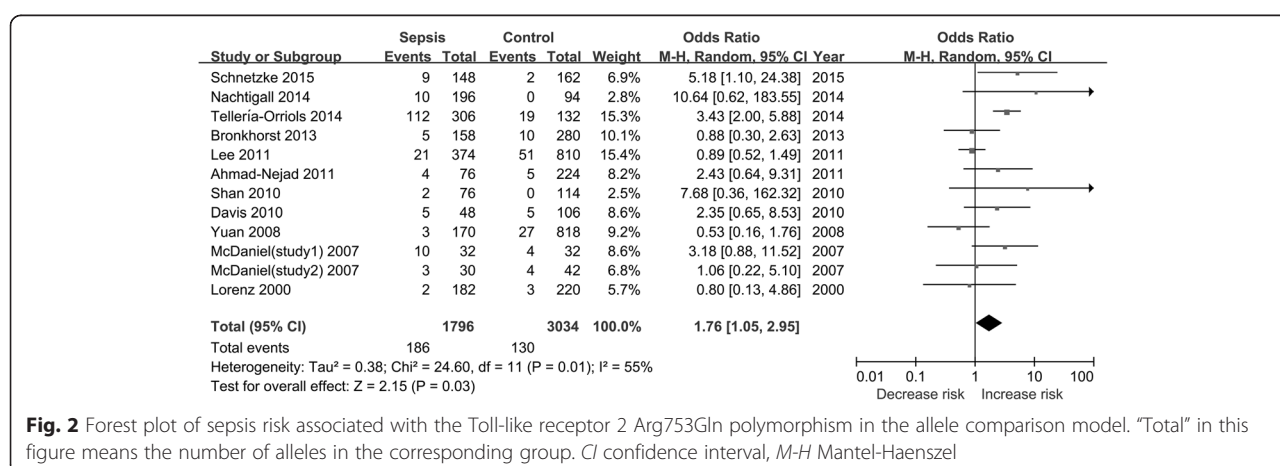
| Study or Subgroup | Sepsis Events | Sepsis Total | Control Events | Control Total | Weight | Odds Ratio M-H, Random, 95% CI | Year |
|---|---|---|---|---|---|---|---|
| Schnetzke 2015 | 9 | 148 | 2 | 162 | 6.9% | 5.18 [1.10, 24.38] | 2015 |
| Nachtigall 2014 | 10 | 196 | 0 | 94 | 2.8% | 10.64 [0.62, 183.55] | 2014 |
| Tellería-Orriols 2014 | 112 | 306 | 19 | 132 | 15.3% | 3.43 [2.00, 5.88] | 2014 |
| Bronkhorst 2013 | 5 | 158 | 10 | 280 | 10.1% | 0.88 [0.30, 2.63] | 2013 |
| Lee 2011 | 21 | 374 | 51 | 810 | 15.4% | 0.89 [0.52, 1.49] | 2011 |
| Ahmad-Nejad 2011 | 4 | 76 | 5 | 224 | 8.2% | 2.43 [0.64, 9.31] | 2011 |
| Shan 2010 | 2 | 76 | 0 | 114 | 2.5% | 7.68 [0.36, 162.32] | 2010 |
| Davis 2010 | 5 | 48 | 5 | 106 | 8.6% | 2.35 [0.65, 8.53] | 2010 |
| Yuan 2008 | 3 | 170 | 27 | 818 | 9.2% | 0.53 [0.16, 1.76] | 2008 |
| McDaniel(study1) 2007 | 10 | 32 | 4 | 32 | 8.6% | 3.18 [0.88, 11.52] | 2007 |
| McDaniel(study2) 2007 | 3 | 30 | 4 | 42 | 6.8% | 1.06 [0.22, 5.10] | 2007 |
| Lorenz 2000 | 2 | 182 | 3 | 220 | 5.7% | 0.80 [0.13, 4.86] | 2000 |
| **Total (95% CI)** | | **1796** | | **3034** | **100.0%** | **1.76 [1.05, 2.95]** | |
| Total events | 186 | | 130 | | | | |

Heterogeneity: Tau² = 0.38; Chi² = 24.60, df = 11 (P = 0.01); I² = 55%
Test for overall effect: Z = 2.15 (P = 0.03)

Odds Ratio
M-H, Random, 95% CI

0.01 0.1 1 10 100
Decrease risk Increase risk

**Fig. 2** Forest plot of sepsis risk associated with the Toll-like receptor 2 Arg753Gln polymorphism in the allele comparison model. "Total" in this figure means the number of alleles in the corresponding group. *CI* confidence interval, *M-H* Mantel-Haenszel